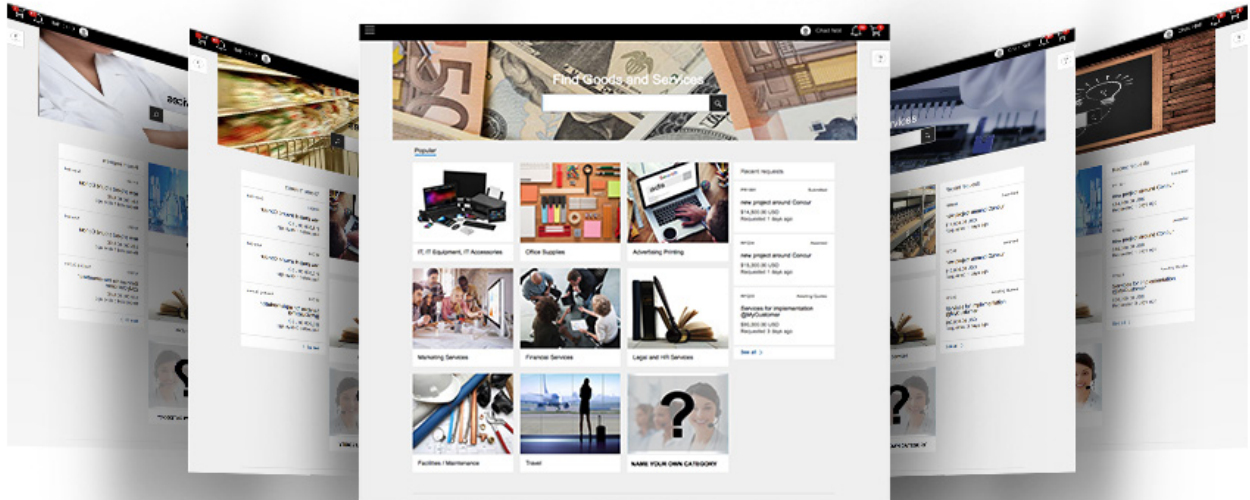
Chad Neil

Find Goods and Services

Popular

IT, IT Equipment, IT Accessories

Office Supplies

Advertising Printing

Marketing Services

Finance Services

Legal and HR Services

Facilities / Maintenance

Travel

NAME YOUR OWN CATEGORY

Recent requests

Submitted

new project around Concur

$14,800.00 USD

Requested: 1 days ago

Awarded

new project around Concur

$16,800.00 USD

Requested: 1 days ago

Awaiting Quotes

Services for implementation @MyCustomer

$90,000.00 USD

Requested: 3 days ago

See all